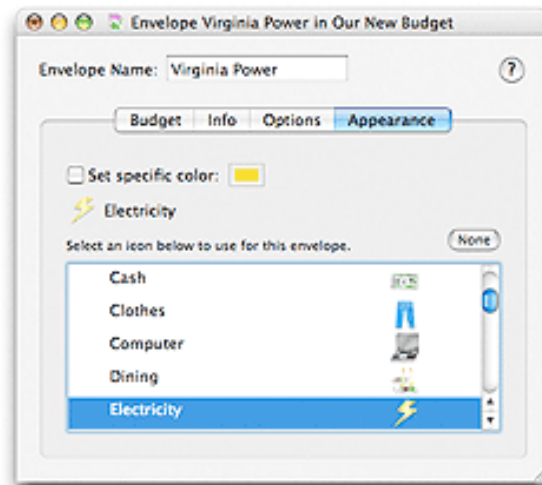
Envelope Virginia Power in Our New Budget

Envelope Name: Virginia Power

?

Budget Info Options Appearance

Set specific color:

Electricity

Select an icon below to use for this envelope.

None

Cash
Clothes
Computer
Dining
Electricity